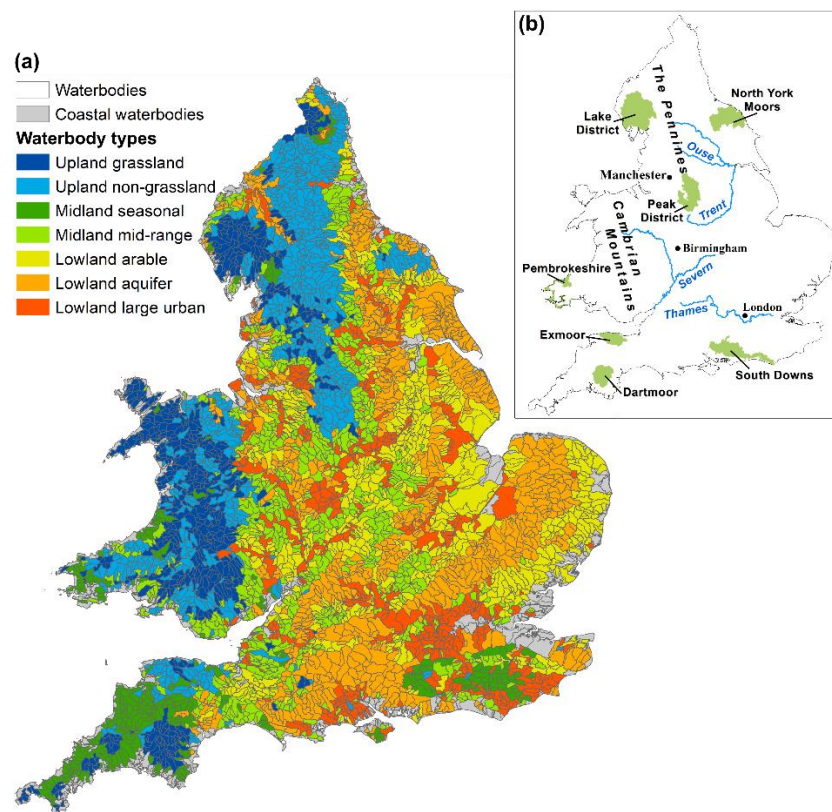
(a)
Waterbodies
Coastal waterbodies
Waterbody types
Upland grassland
Upland non-grassland
Midland seasonal
Midland mid-range
Lowland arable
Lowland aquifer
Lowland large urban

(b)
The Pennines
Lake District
North York Moors
Ouse
Manchester
Peak District
Trent
Cambrian Mountains
Birmingham
Pembrokeshire
Severn
Thames
London
Exmoor
South Downs
Dartmoor